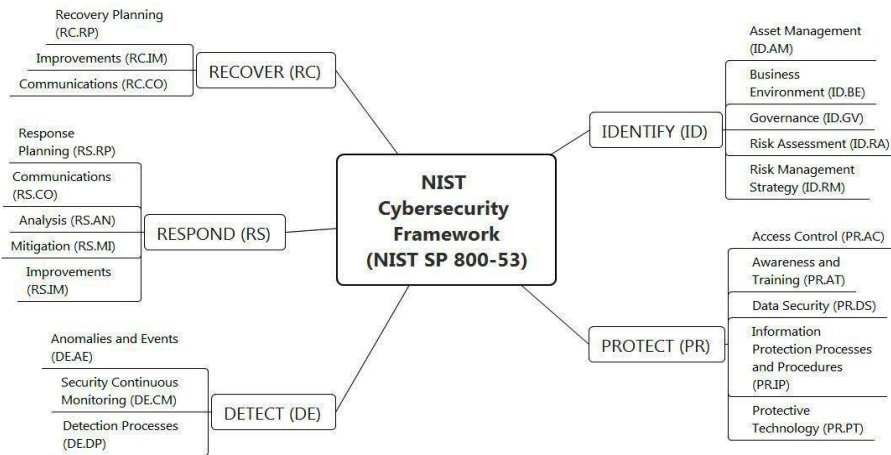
NIST Cybersecurity Framework (NIST SP 800-53)

RECOVER (RC)
Recovery Planning (RC.RP)
Improvements (RC.IM)
Communications (RC.CO)

RESPOND (RS)
Response Planning (RS.RP)
Communications (RS.CO)
Analysis (RS.AN)
Mitigation (RS.MI)
Improvements (RS.IM)

DETECT (DE)
Anomalies and Events (DE.AE)
Security Continuous Monitoring (DE.CM)
Detection Processes (DE.DP)

IDENTIFY (ID)
Asset Management (ID.AM)
Business Environment (ID.BE)
Governance (ID.GV)
Risk Assessment (ID.RA)
Risk Management Strategy (ID.RM)

PROTECT (PR)
Access Control (PR.AC)
Awareness and Training (PR.AT)
Data Security (PR.DS)
Information Protection Processes and Procedures (PR.IP)
Protective Technology (PR.PT)